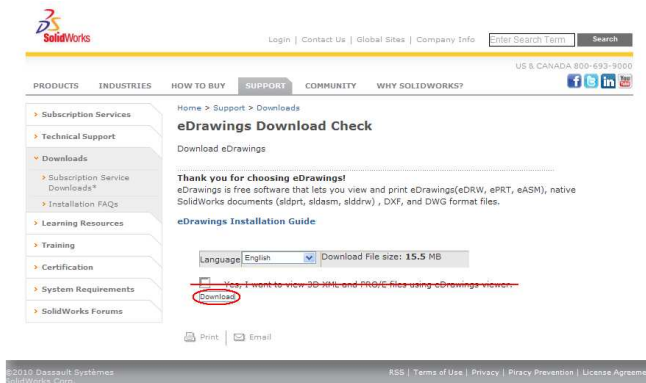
3DS SolidWorks

Login | Contact Us | Global Sites | Company Info Enter Search Term Search

US & CANADA 800-693-9000

PRODUCTS INDUSTRIES HOW TO BUY SUPPORT COMMUNITY WHY SOLIDWORKS?

> Subscription Services
> Technical Support
> Downloads
> Subscription Service Downloads*
> Installation FAQs
> Learning Resources
> Training
> Certification
> System Requirements
> SolidWorks Forums

Home > Support > Downloads

eDrawings Download Check

Download eDrawings

Thank you for choosing eDrawings!
eDrawings is free software that lets you view and print eDrawings(eDRW, ePRT, eASM), native SolidWorks documents (sldprt, sldasm, slddrw) , DXF, and DWG format files.

eDrawings Installation Guide

Language English Download File size: 15.5 MB

Yes, I want to view 3D XML and PRO/E files using eDrawings viewer.

Download

Print | Email

©2010 Dassault Systèmes SolidWorks Corp.

RSS | Terms of Use | Privacy | Piracy Prevention | License Agreeme